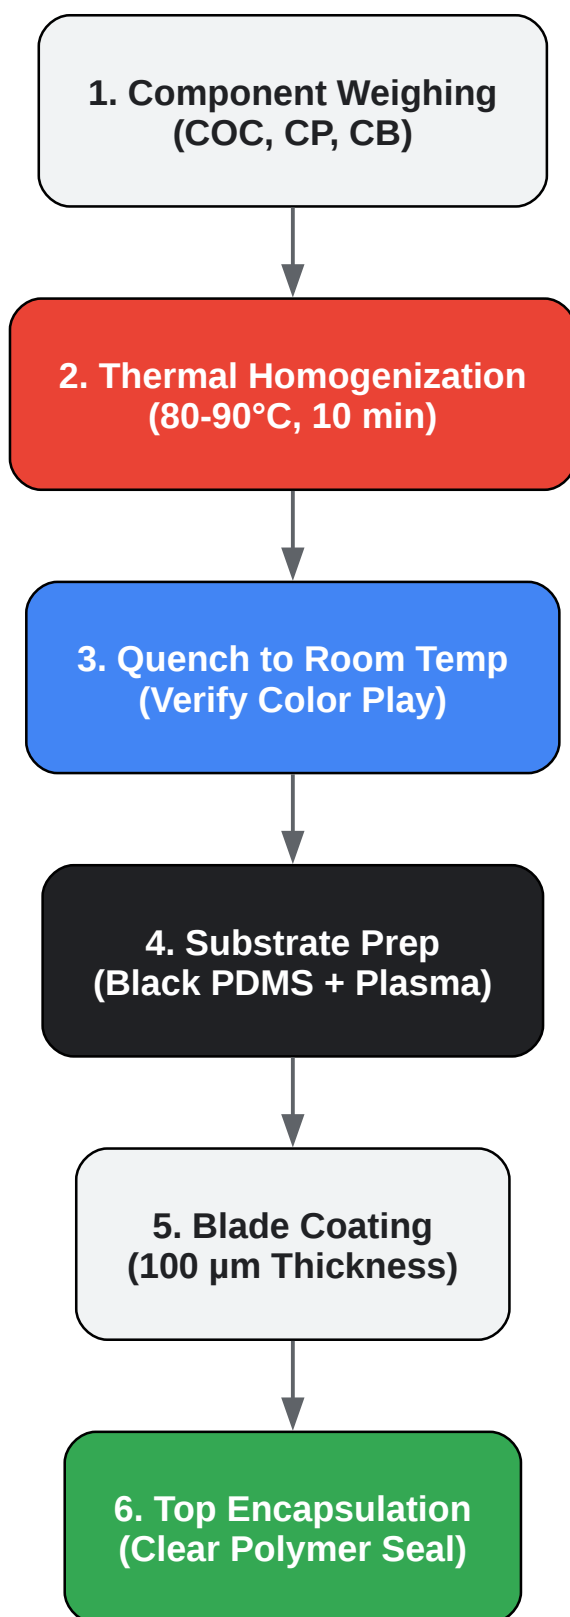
1. Component Weighing
(COC, CP, CB)

2. Thermal Homogenization
(80-90°C, 10 min)

3. Quench to Room Temp
(Verify Color Play)

4. Substrate Prep
(Black PDMS + Plasma)

5. Blade Coating
(100 μm Thickness)

6. Top Encapsulation
(Clear Polymer Seal)